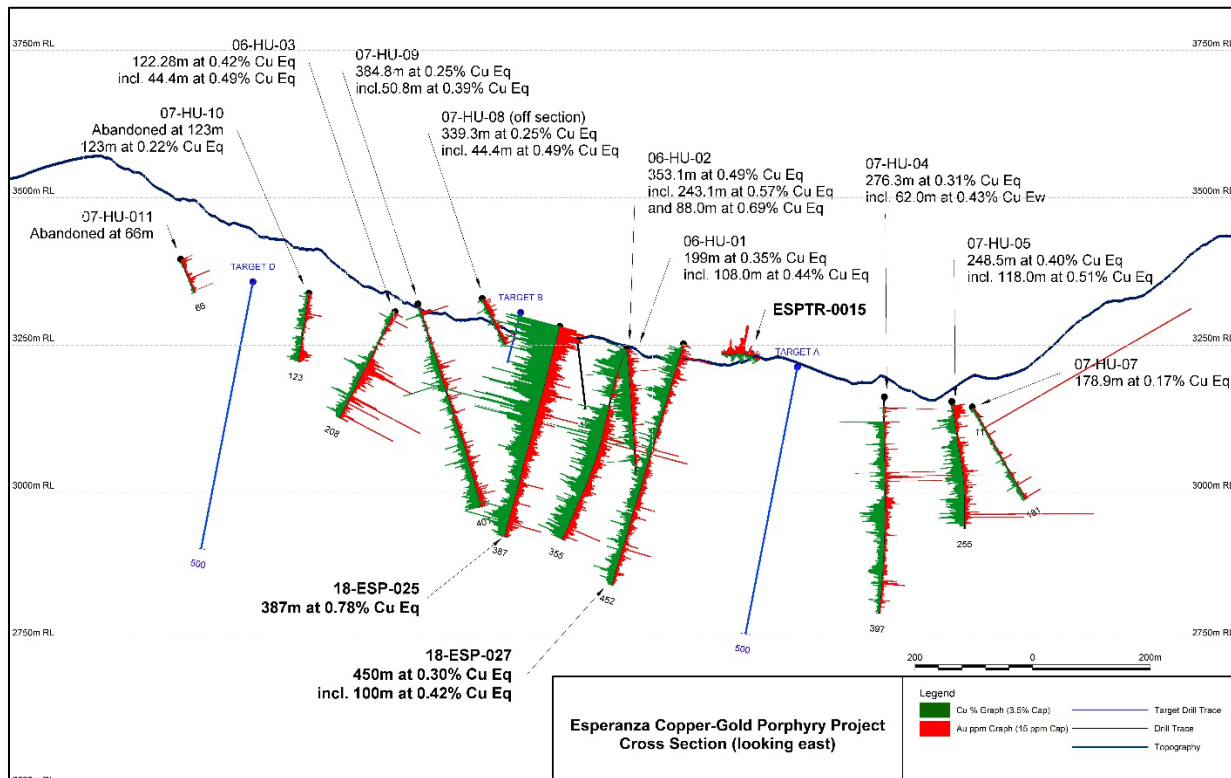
3750m RL
3750m RL

06-HU-03
122.28m at 0.42% Cu Eq
incl. 44.4m at 0.49% Cu Eq

07-HU-09
384.8m at 0.25% Cu Eq
incl.50.8m at 0.39% Cu Eq

07-HU-10
Abandoned at 123m
123m at 0.22% Cu Eq

07-HU-08 (off section)
339.3m at 0.25% Cu Eq
incl. 44.4m at 0.49% Cu Eq

06-HU-02
353.1m at 0.49% Cu Eq
incl. 243.1m at 0.57% Cu Eq
and 88.0m at 0.69% Cu Eq

07-HU-04
276.3m at 0.31% Cu Eq
incl. 62.0m at 0.43% Cu Ew

3500m RL
3500m RL

07-HU-011
Abandoned at 66m

06-HU-01
199m at 0.35% Cu Eq
incl. 108.0m at 0.44% Cu Eq

07-HU-05
248.5m at 0.40% Cu Eq
incl. 118.0m at 0.51% Cu Eq

TARGET D
TARGET B
66
ESPTR-0015
3250m RL
3250m RL
TARGET A
123

07-HU-07
178.9m at 0.17% Cu Eq

208
3000m RL
3000m RL
401
181
387
355
255
500

18-ESP-025
387m at 0.78% Cu Eq

452
2750m RL
500
397
2750m RL

18-ESP-027
450m at 0.30% Cu Eq
incl. 100m at 0.42% Cu Eq

200 0 200m

Esperanza Copper-Gold Porphyry Project
Cross Section (looking east)

Legend
Cu % Graph (3.5% Cap)
Au ppm Graph (15 ppm Cap)
Target Drill Trace
Drill Trace
Topography